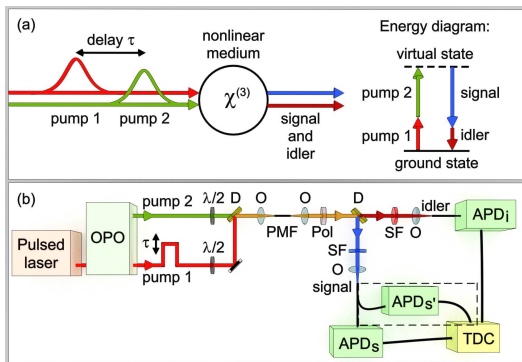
(a)

delay τ

nonlinear medium

$\chi^{(3)}$

pump 1

pump 2

signal and idler

Energy diagram:

virtual state

pump 2

signal

pump 1

idler

ground state

(b)

pump 2

λ/2

D

O

O

D

idler

APDi

Pulsed laser

OPO

τ

λ/2

PMF

Pol

SF

O

pump 1

SF

O

signal

APDs'

APDs

TDC